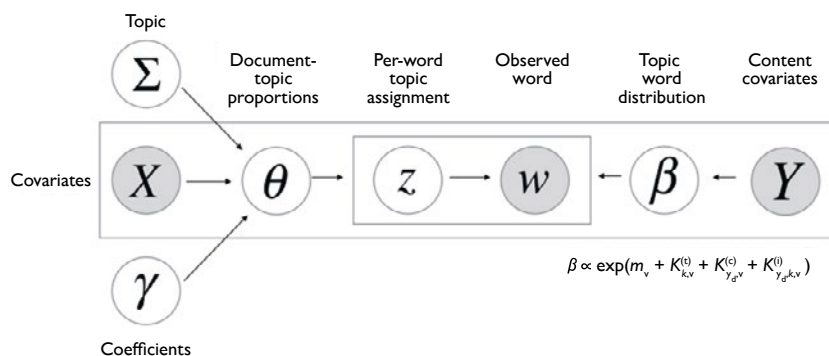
Topic

$\Sigma$

Document-topic proportions

Per-word topic assignment

Observed word

Topic word distribution

Content covariates

Covariates

$X$

$\theta$

$z$

$w$

$\beta$

$Y$

$\beta \propto \exp(m_v + K^{(t)}_{k,v} + K^{(c)}_{y_d,v} + K^{(i)}_{y_d,k,v})$

$\gamma$

Coefficients